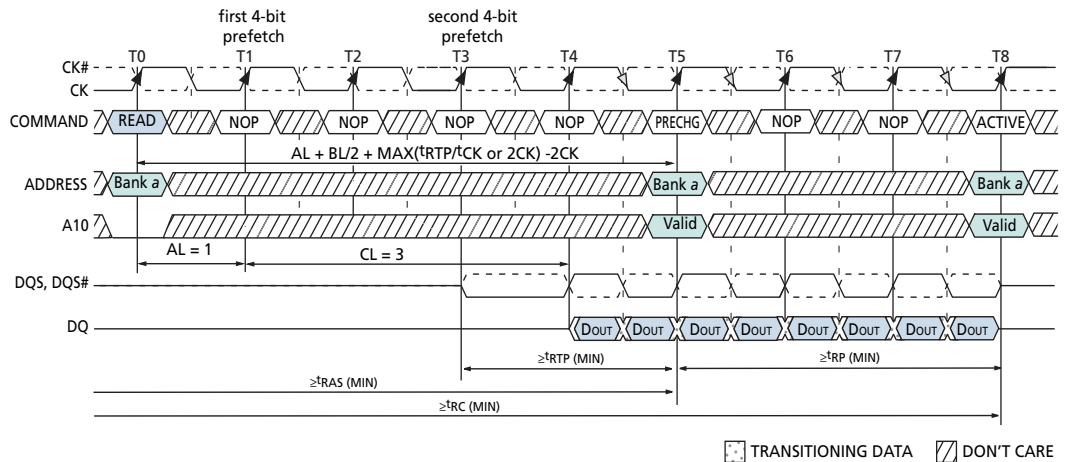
first 4-bit prefetch

second 4-bit prefetch

T0 T1 T2 T3 T4 T5 T6 T7 T8

CK#
CK

COMMAND READ NOP NOP NOP NOP PRECHG NOP NOP ACTIVE

AL + BL/2 + MAX($^t$RTP/$^t$CK or 2CK) -2CK

ADDRESS Bank *a* Bank *a* Bank *a*

A10 Valid Valid

AL = 1

CL = 3

DQS, DQS#

DQ DOUT DOUT DOUT DOUT DOUT DOUT DOUT DOUT

≥$^t$RTP (MIN)

≥$^t$RP (MIN)

≥$^t$RAS (MIN)

≥$^t$RC (MIN)

TRANSITIONING DATA DON'T CARE